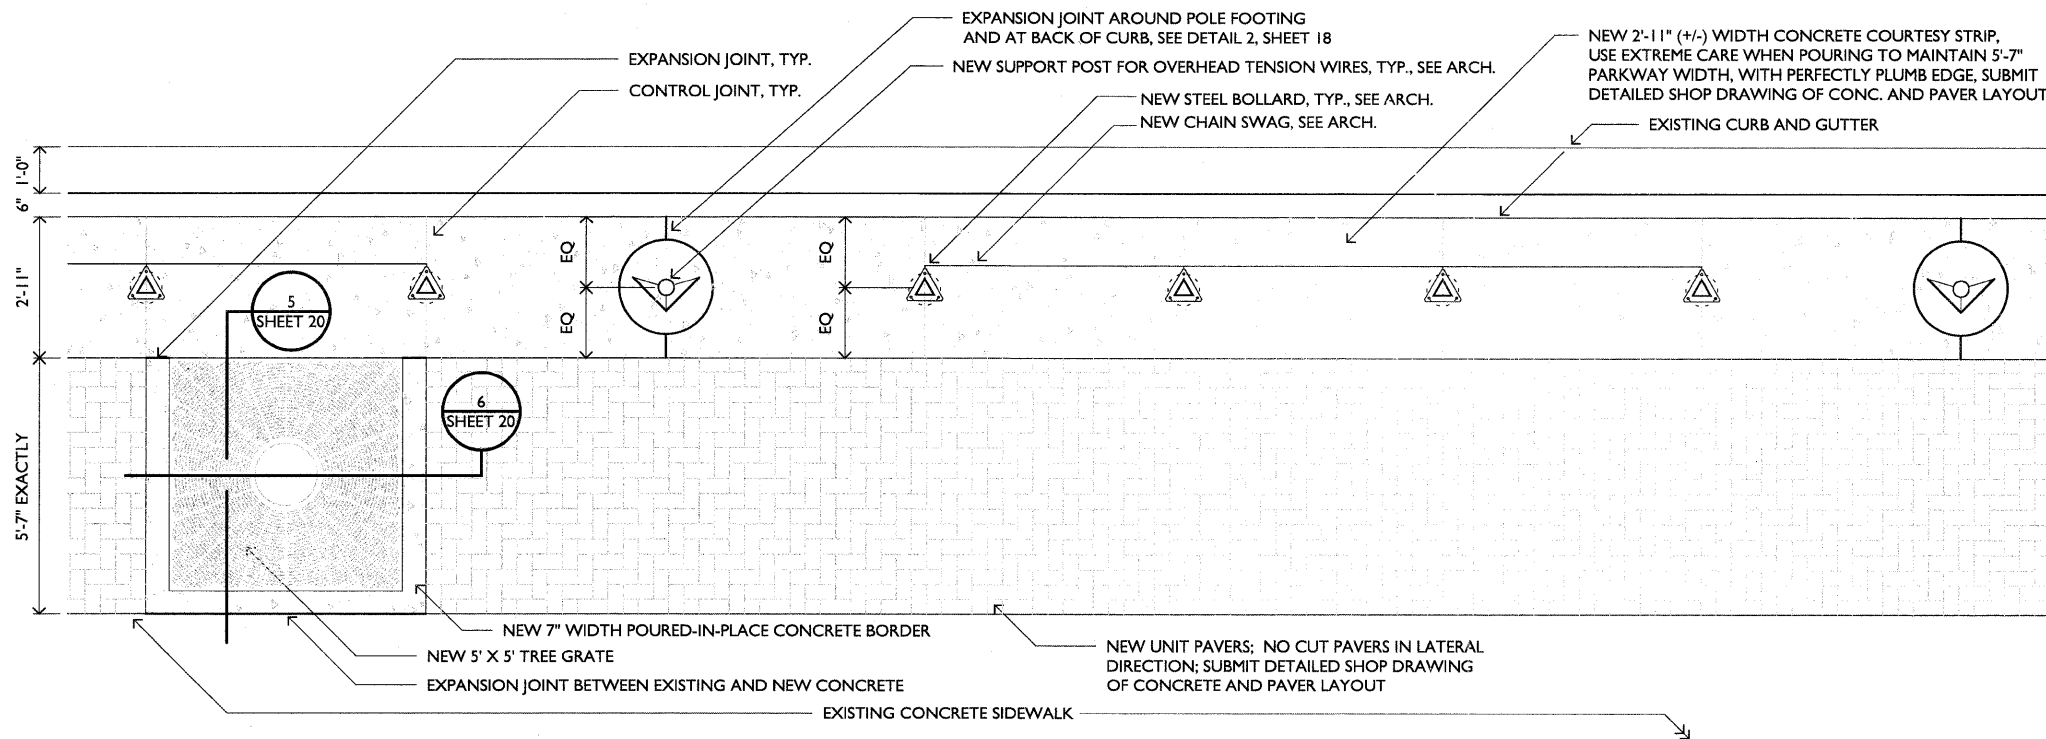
EXPANSION JOINT, TYP.

CONTROL JOINT, TYP.

EXPANSION JOINT AROUND POLE FOOTING AND AT BACK OF CURB, SEE DETAIL 2, SHEET 18

NEW SUPPORT POST FOR OVERHEAD TENSION WIRES, TYP., SEE ARCH.

NEW STEEL BOLLARD, TYP., SEE ARCH.

NEW CHAIN SWAG, SEE ARCH.

NEW 2'-11" (+/-) WIDTH CONCRETE COURTESY STRIP, USE EXTREME CARE WHEN POURING TO MAINTAIN 5'-7" PARKWAY WIDTH, WITH PERFECTLY PLUMB EDGE, SUBMIT DETAILED SHOP DRAWING OF CONC. AND PAVER LAYOUT

EXISTING CURB AND GUTTER

1'-0"

6"

2'-11"

EQ

EQ

EQ

EQ

5
SHEET 20

6
SHEET 20

5'-7" EXACTLY

NEW 7" WIDTH POURED-IN-PLACE CONCRETE BORDER

NEW 5' X 5' TREE GRATE

EXPANSION JOINT BETWEEN EXISTING AND NEW CONCRETE

NEW UNIT PAVERS; NO CUT PAVERS IN LATERAL DIRECTION; SUBMIT DETAILED SHOP DRAWING OF CONCRETE AND PAVER LAYOUT

EXISTING CONCRETE SIDEWALK